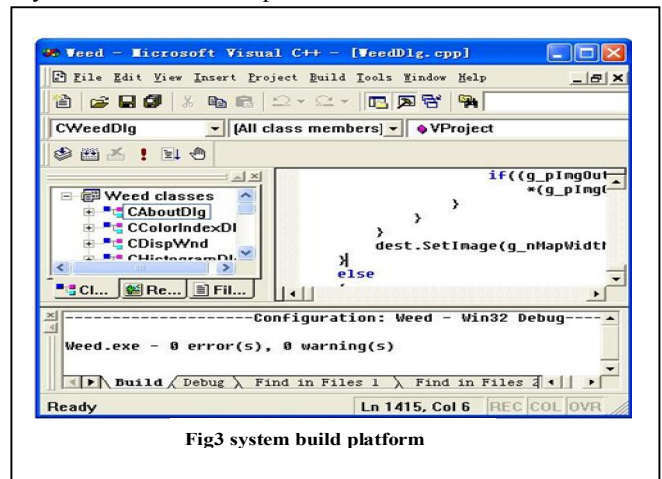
Weed - Microsoft Visual C++ - [WeedDlg.cpp]

File Edit View Insert Project Build Tools Window Help

CWeedDlg
[All class members]
VProject

Weed classes
CAboutDlg
CColorIndexDl
CDispWnd
CHistogramDl

Cl... Re... Fil...

if((g_pImgOut
*(g_pImg(
}
}
}
dest.SetImage(g_nMapWidth
}
else

--------------------Configuration: Weed - Win32 Debug----

Weed.exe - 0 error(s), 0 warning(s)

Build Debug Find in Files 1 Find in Files 2

Ready
Ln 1415, Col 6 REC COL OVR

Fig3 system build platform